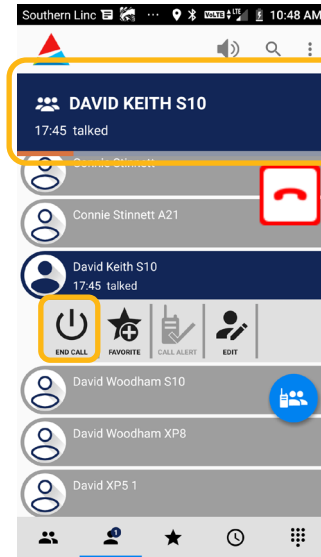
Southern Linc 10:48 AM

DAVID KEITH S10
17:45 talked

Connie Stinnett

Connie Stinnett A21

David Keith S10
17:45 talked

END CALL
FAVORITE
CALL ALERT
EDIT

David Woodham S10

David Woodham XP8

David XP5 1